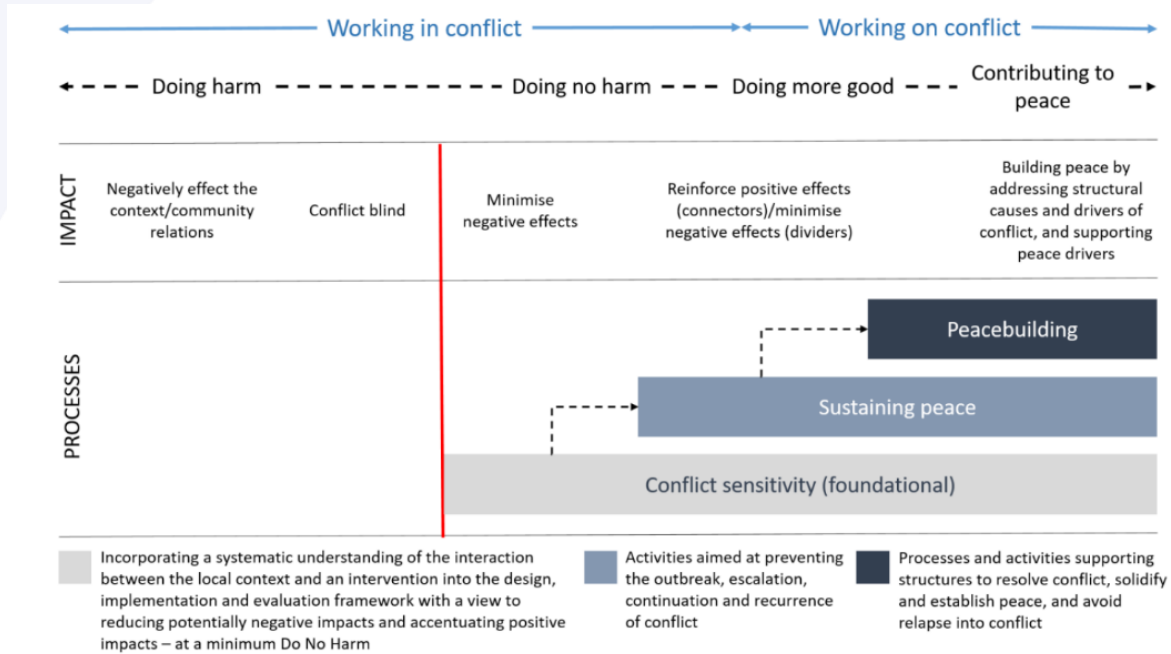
Working in conflict

Working on conflict

Doing harm

Doing no harm

Doing more good

Contributing to peace

IMPACT

Negatively effect the context/community relations

Conflict blind

Minimise negative effects

Reinforce positive effects (connectors)/minimise negative effects (dividers)

Building peace by addressing structural causes and drivers of conflict, and supporting peace drivers

PROCESSES

Peacebuilding

Sustaining peace

Conflict sensitivity (foundational)

Incorporating a systematic understanding of the interaction between the local context and an intervention into the design, implementation and evaluation framework with a view to reducing potentially negative impacts and accentuating positive impacts – at a minimum Do No Harm

Activities aimed at preventing the outbreak, escalation, continuation and recurrence of conflict

Processes and activities supporting structures to resolve conflict, solidify and establish peace, and avoid relapse into conflict